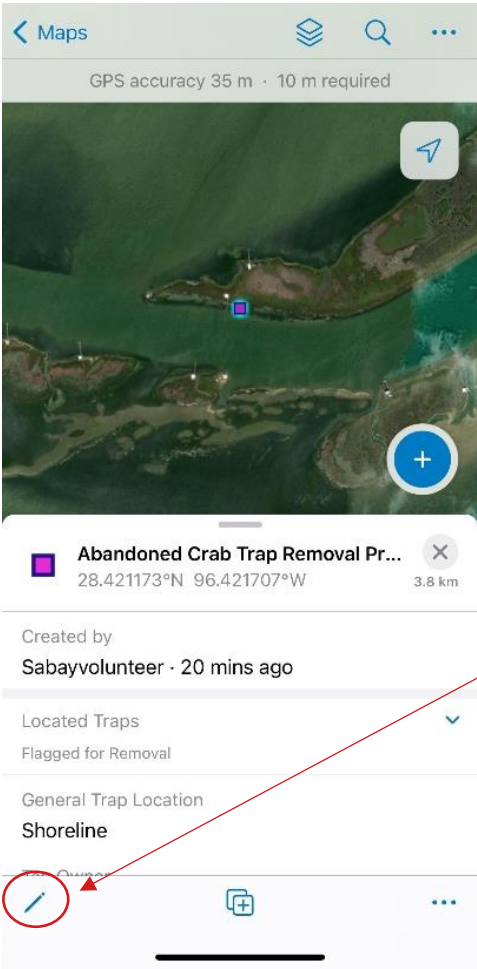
< Maps

GPS accuracy 35 m · 10 m required

Abandoned Crab Trap Removal Pr...
28.421173°N 96.421707°W
3.8 km

Created by
Sabayvolunteer · 20 mins ago

Located Traps
Flagged for Removal

General Trap Location
Shoreline

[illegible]